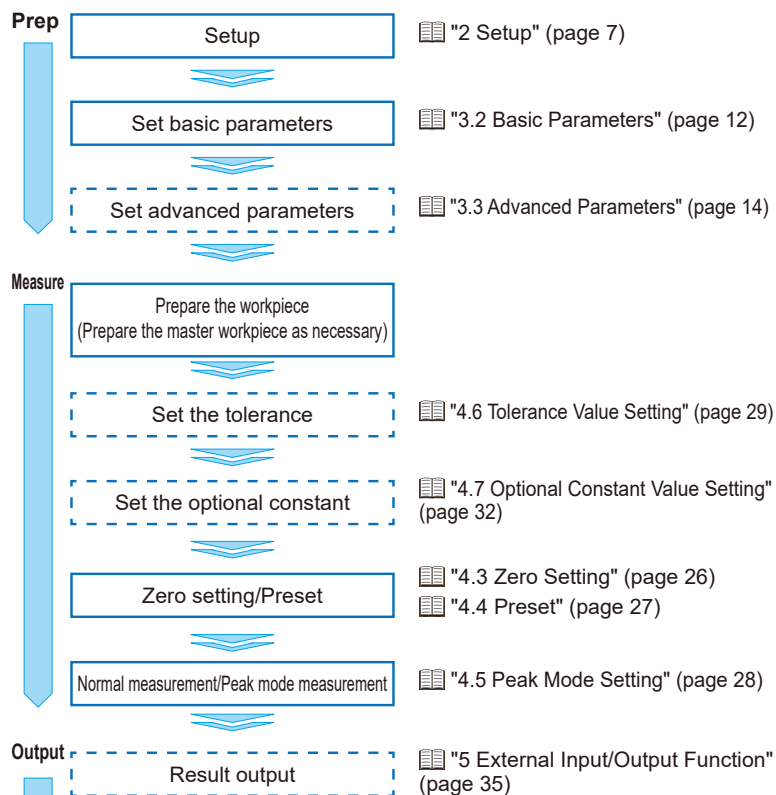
Prep

Setup

"2 Setup" (page 7)

Set basic parameters

"3.2 Basic Parameters" (page 12)

Set advanced parameters

"3.3 Advanced Parameters" (page 14)

Measure

Prepare the workpiece (Prepare the master workpiece as necessary)

Set the tolerance

"4.6 Tolerance Value Setting" (page 29)

Set the optional constant

"4.7 Optional Constant Value Setting" (page 32)

Zero setting/Preset

"4.3 Zero Setting" (page 26)

"4.4 Preset" (page 27)

Normal measurement/Peak mode measurement

"4.5 Peak Mode Setting" (page 28)

Output

Result output

"5 External Input/Output Function" (page 35)